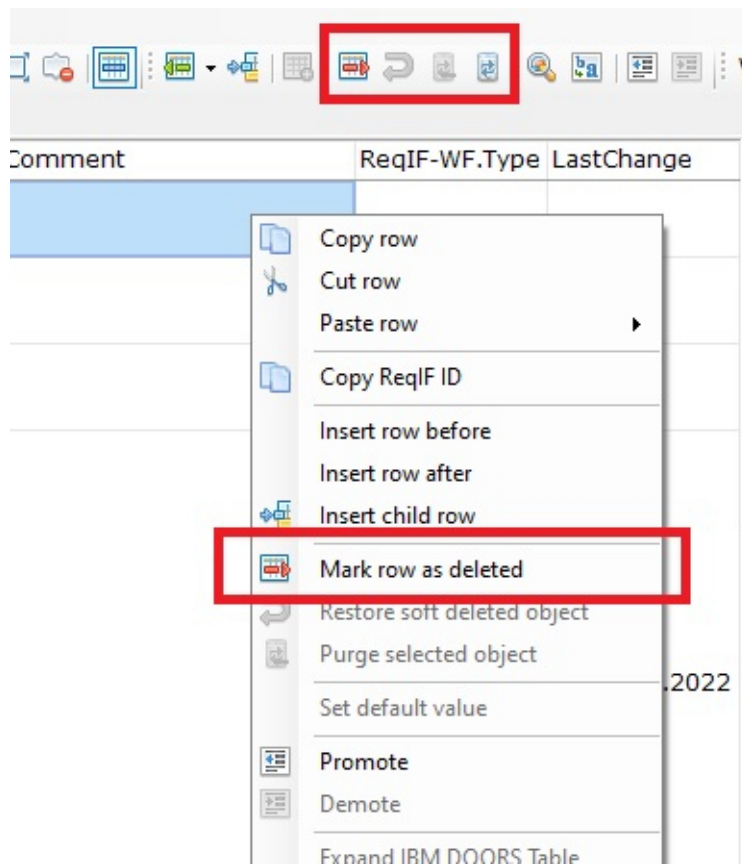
Comment | ReqIF-WF.Type | LastChange

Copy row
Cut row
Paste row
Copy ReqIF ID
Insert row before
Insert row after
Insert child row
Mark row as deleted
Restore soft deleted object
Purge selected object
Set default value
Promote
Demote
Expand IBM DOORS Table

.2022